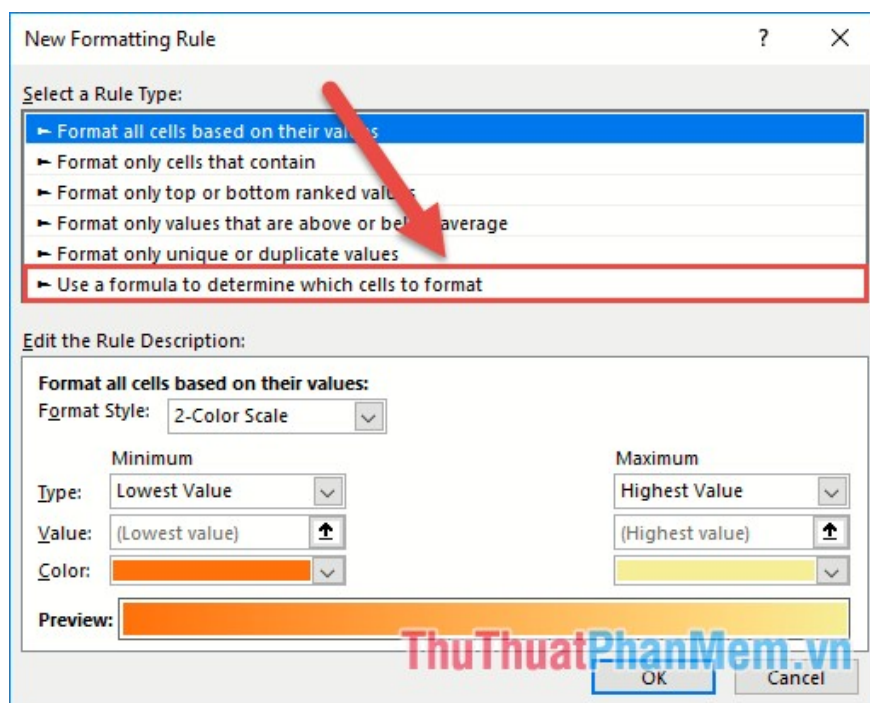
New Formatting Rule

?

Select a Rule Type:

► Format all cells based on their val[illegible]

► Format only cells that contain

► Format only top or bottom ranked valu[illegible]

► Format only values that are above or bel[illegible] average

► Format only unique or duplicate values

► Use a formula to determine which cells to format

Edit the Rule Description:

Format all cells based on their values:

Format Style: 2-Color Scale

Minimum

Maximum

Type: Lowest Value

Highest Value

Value: (Lowest value)

(Highest value)

Color:

Preview:

ThuThuatPhanMem.vn

OK

Cancel